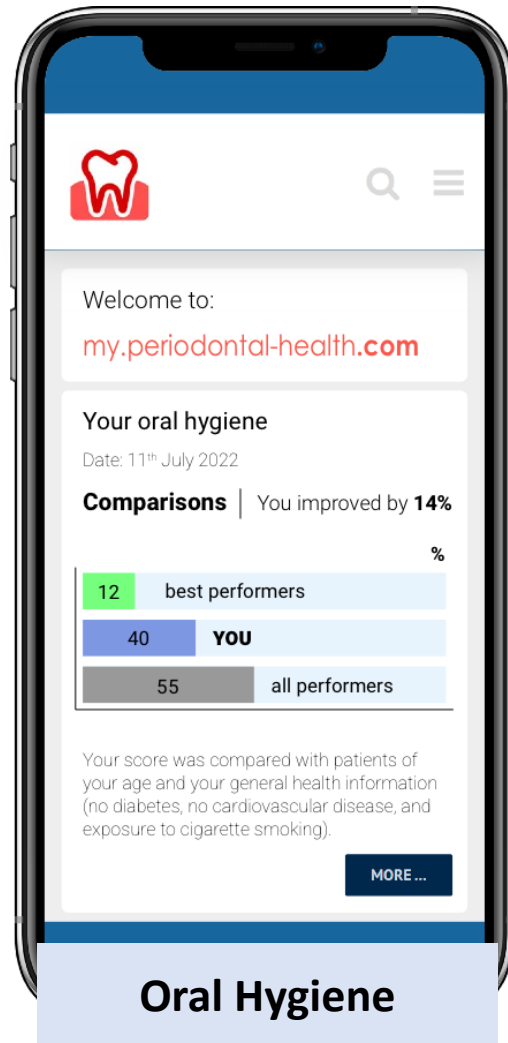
Welcome to:

my.periodontal-health.com

Your oral hygiene

Date: 11$^{th}$ July 2022

Comparisons | You improved by **14%**

%

12 best performers

40 YOU

55 all performers

Your score was compared with patients of your age and your general health information (no diabetes, no cardiovascular disease, and exposure to cigarette smoking).

MORE ...

Oral Hygiene